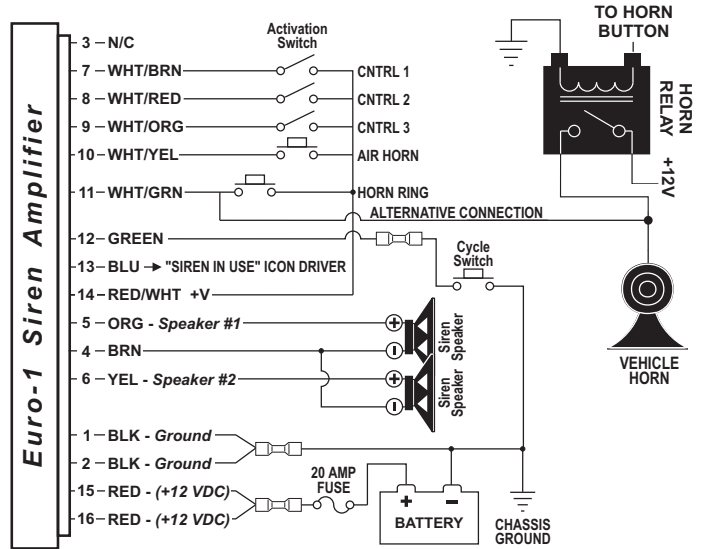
Euro-1 Siren Amplifier

3 – N/C
7 – WHT/BRN
8 – WHT/RED
9 – WHT/ORG
10 – WHT/YEL
11 – WHT/GRN
12 – GREEN
13 – BLU → "SIREN IN USE" ICON DRIVER
14 – RED/WHT +V
5 – ORG - Speaker #1
4 – BRN
6 – YEL - Speaker #2
1 – BLK - Ground
2 – BLK - Ground
15 – RED - (+12 VDC)
16 – RED - (+12 VDC)

Activation Switch
CNTRL 1
CNTRL 2
CNTRL 3
AIR HORN
HORN RING
ALTERNATIVE CONNECTION
Cycle Switch
Siren Speaker
Siren Speaker
20 AMP FUSE
+
–
BATTERY
CHASSIS GROUND

TO HORN BUTTON
HORN RELAY
+12V
VEHICLE HORN